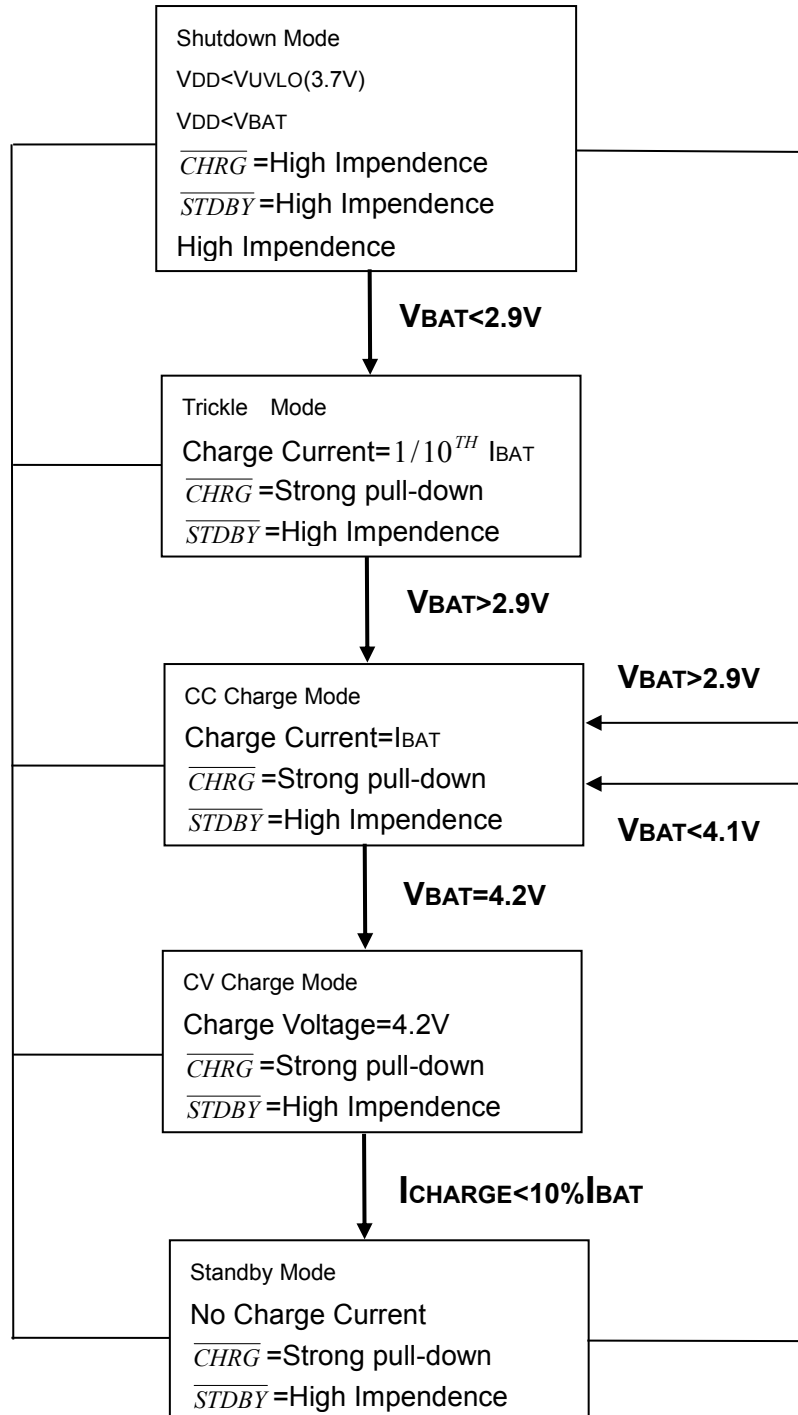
Shutdown Mode
VDD<VUVLO(3.7V)
VDD<VBAT
$\overline{CHRG}$ =High Impendence
$\overline{STDBY}$ =High Impendence
High Impendence

VBAT<2.9V

Trickle Mode
Charge Current= $1/10^{TH}$ IBAT
$\overline{CHRG}$ =Strong pull-down
$\overline{STDBY}$ =High Impendence

VBAT>2.9V

VBAT>2.9V

CC Charge Mode
Charge Current=IBAT
$\overline{CHRG}$ =Strong pull-down
$\overline{STDBY}$ =High Impendence

VBAT<4.1V

VBAT=4.2V

CV Charge Mode
Charge Voltage=4.2V
$\overline{CHRG}$ =Strong pull-down
$\overline{STDBY}$ =High Impendence

ICHARGE<10%IBAT

Standby Mode
No Charge Current
$\overline{CHRG}$ =Strong pull-down
$\overline{STDBY}$ =High Impendence